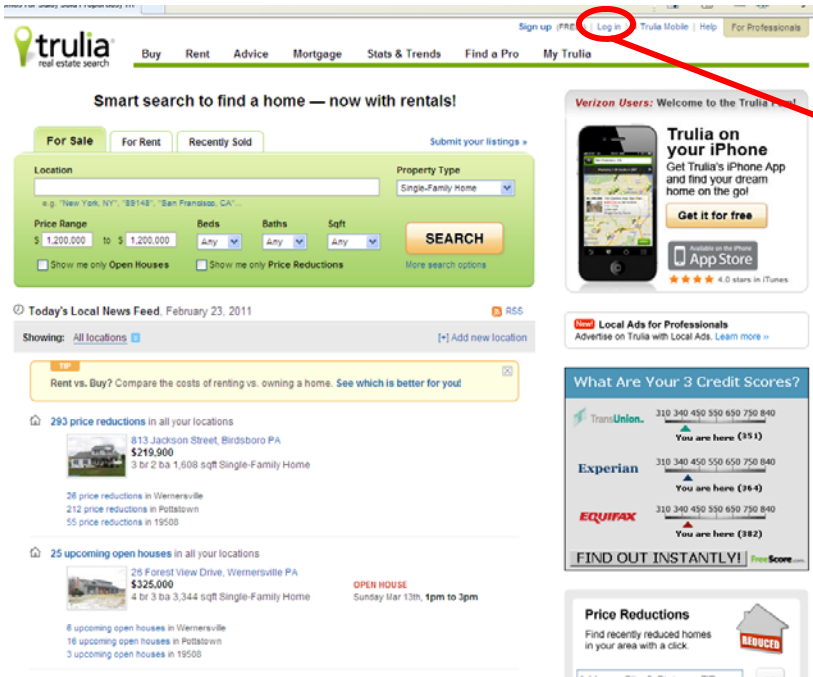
Sign up (FREE) | Log in | Trulia Mobile | Help | For Professionals

trulia
real estate search

Buy Rent Advice Mortgage Stats & Trends Find a Pro My Trulia

Smart search to find a home — now with rentals!

For Sale | For Rent | Recently Sold

Submit your listings »

Location

e.g. "New York, NY", "89148", "San Francisco, CA"...

Property Type
Single-Family Home

Price Range
$ 1,200,000 to $ 1,200,000

Beds
Any

Baths
Any

Sqft
Any

SEARCH

Show me only Open Houses
Show me only Price Reductions

More search options

Today's Local News Feed, February 23, 2011

RSS

Showing: All locations

[+] Add new location

TIP
Rent vs. Buy? Compare the costs of renting vs. owning a home. See which is better for you!

293 price reductions in all your locations

813 Jackson Street, Birdsboro PA
$219,900
3 br 2 ba 1,608 sqft Single-Family Home

26 price reductions in Wernersville
212 price reductions in Pottstown
55 price reductions in 19508

25 upcoming open houses in all your locations

26 Forest View Drive, Wernersville PA
$325,000
4 br 3 ba 3,344 sqft Single-Family Home

OPEN HOUSE
Sunday Mar 13th, 1pm to 3pm

6 upcoming open houses in Wernersville
16 upcoming open houses in Pottstown
3 upcoming open houses in 19508

Verizon Users: Welcome to the Trulia Fam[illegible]

Trulia on your iPhone
Get Trulia's iPhone App and find your dream home on the go!

Get it for free

Available on the iPhone
App Store

4.0 stars in iTunes

New! Local Ads for Professionals
Advertise on Trulia with Local Ads. Learn more »

What Are Your 3 Credit Scores?

TransUnion
310 340 450 550 650 750 840
You are here (351)

Experian
310 340 450 550 650 750 840
You are here (364)

EQUIFAX
310 340 450 550 650 750 840
You are here (382)

FIND OUT INSTANTLY! FreeScore.com

Price Reductions
Find recently reduced homes in your area with a click.

REDUCED